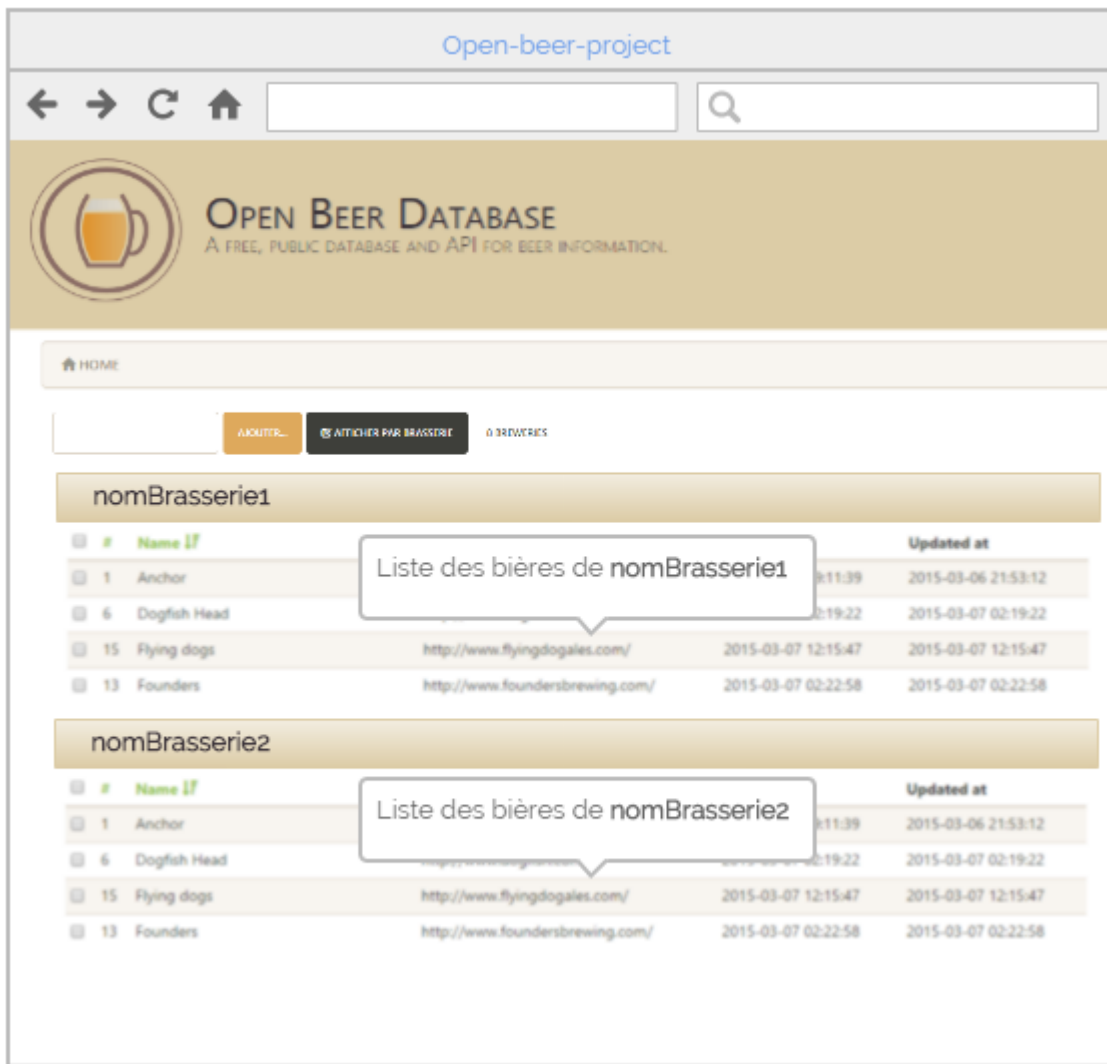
Open-beer-project

Open Beer Database
A free, public database and API for beer information.

HOME

AJOUTER... | AFFICHER PAR BRASSERIE | 0 BREWERIES

nomBrasserie1

| # | Name | | | Updated at |
|---|---|---|---|---|
| 1 | Anchor | | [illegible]:11:39 | 2015-03-06 21:53:12 |
| 6 | Dogfish Head | | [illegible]:19:22 | 2015-03-07 02:19:22 |
| 15 | Flying dogs | http://www.flyingdogales.com/ | 2015-03-07 12:15:47 | 2015-03-07 12:15:47 |
| 13 | Founders | http://www.foundersbrewing.com/ | 2015-03-07 02:22:58 | 2015-03-07 02:22:58 |

Liste des bières de nomBrasserie1

nomBrasserie2

| # | Name | | | Updated at |
|---|---|---|---|---|
| 1 | Anchor | | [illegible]:11:39 | 2015-03-06 21:53:12 |
| 6 | Dogfish Head | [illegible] | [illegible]:19:22 | 2015-03-07 02:19:22 |
| 15 | Flying dogs | http://www.flyingdogales.com/ | 2015-03-07 12:15:47 | 2015-03-07 12:15:47 |
| 13 | Founders | http://www.foundersbrewing.com/ | 2015-03-07 02:22:58 | 2015-03-07 02:22:58 |

Liste des bières de nomBrasserie2